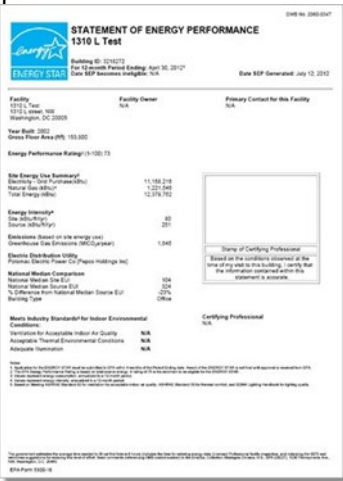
OMB No. 2060-0347

energy ENERGY STAR

STATEMENT OF ENERGY PERFORMANCE
1310 L Test

Building ID: 3216272
For 12-month Period Ending: April 30, 2012¹
Date SEP becomes ineligible: N/A

Date SEP Generated: July 12, 2012

Facility
1310 L Test
1310 L street, NW
Washington, DC 20005

Facility Owner
N/A

Primary Contact for this Facility
N/A

Year Built: 2002
Gross Floor Area (ft²): 153,500

Energy Performance Rating² (1-100) 73

Site Energy Use Summary³
Electricity - Grid Purchase(kBtu) 11,156,216
Natural Gas (kBtu)⁴ 1,221,546
Total Energy (kBtu) 12,378,762

Energy Intensity⁵
Site (kBtu/ft²/yr) 80
Source (kBtu/ft²/yr) 251

Emissions (based on site energy use)
Greenhouse Gas Emissions (MtCO₂e/year) 1,645

Electric Distribution Utility
Potomac Electric Power Co [Pepco Holdings Inc]

National Median Comparison
National Median Site EUI 104
National Median Source EUI 324
% Difference from National Median Source EUI -23%
Building Type Office

Stamp of Certifying Professional

Based on the conditions observed at the time of my visit to this building, I certify that the information contained within this statement is accurate.

Meets Industry Standards⁶ for Indoor Environmental Conditions:
Ventilation for Acceptable Indoor Air Quality N/A
Acceptable Thermal Environmental Conditions N/A
Adequate Illumination N/A

Certifying Professional
N/A

Notes:
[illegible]

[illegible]

EPA Form 5900-16